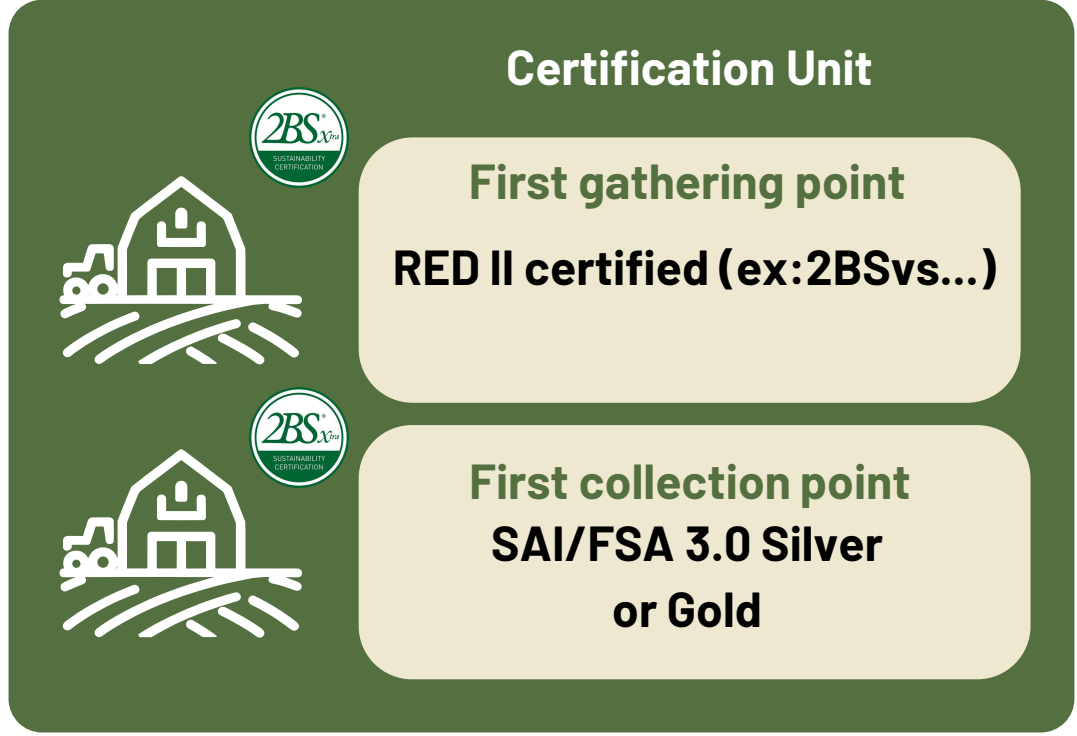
Certification Unit

2BSXtra®
SUSTAINABILITY CERTIFICATION

First gathering point

RED II certified (ex:2BSvs...)

2BSXtra®
SUSTAINABILITY CERTIFICATION

First collection point

SAI/FSA 3.0 Silver or Gold